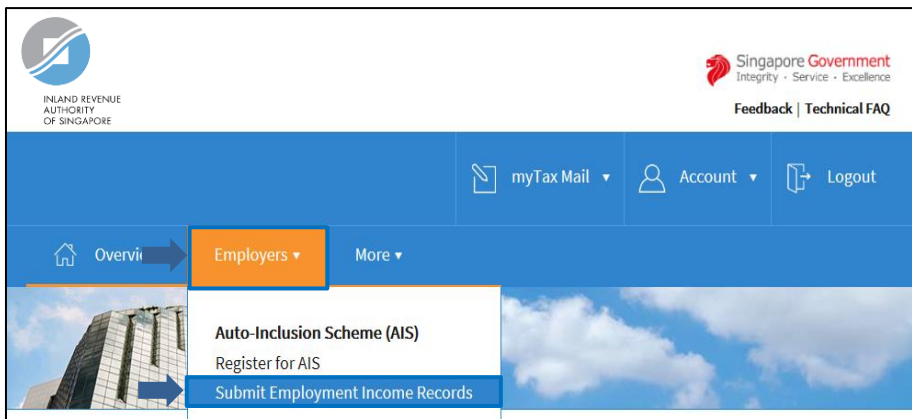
INLAND REVENUE AUTHORITY OF SINGAPORE

Singapore Government
Integrity · Service · Excellence

Feedback | Technical FAQ

myTax Mail ▾

Account ▾

Logout

Overvi

Employers ▾

More ▾

Auto-Inclusion Scheme (AIS)

Register for AIS

Submit Employment Income Records